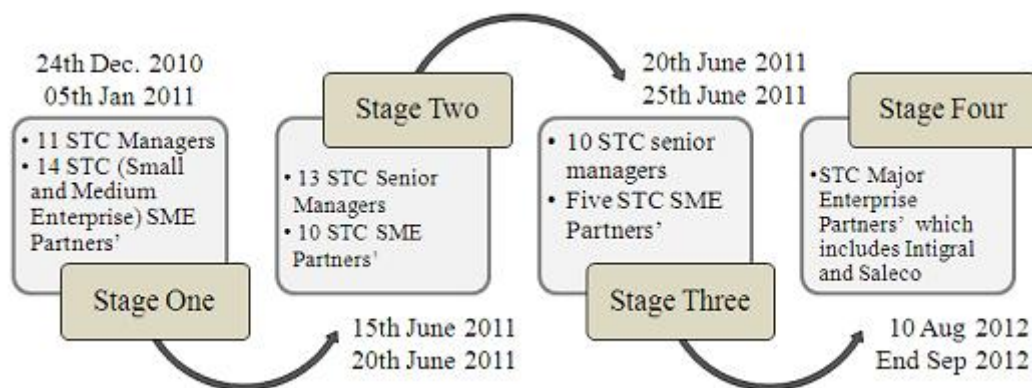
24th Dec. 2010
05th Jan 2011

• 11 STC Managers
• 14 STC (Small and Medium Enterprise) SME Partners'

Stage One

Stage Two

• 13 STC Senior Managers
• 10 STC SME Partners'

15th June 2011
20th June 2011

20th June 2011
25th June 2011

• 10 STC senior managers
• Five STC SME Partners'

Stage Three

Stage Four

•STC Major Enterprise Partners' which includes Intigral and Saleco

10 Aug 2012
End Sep 2012